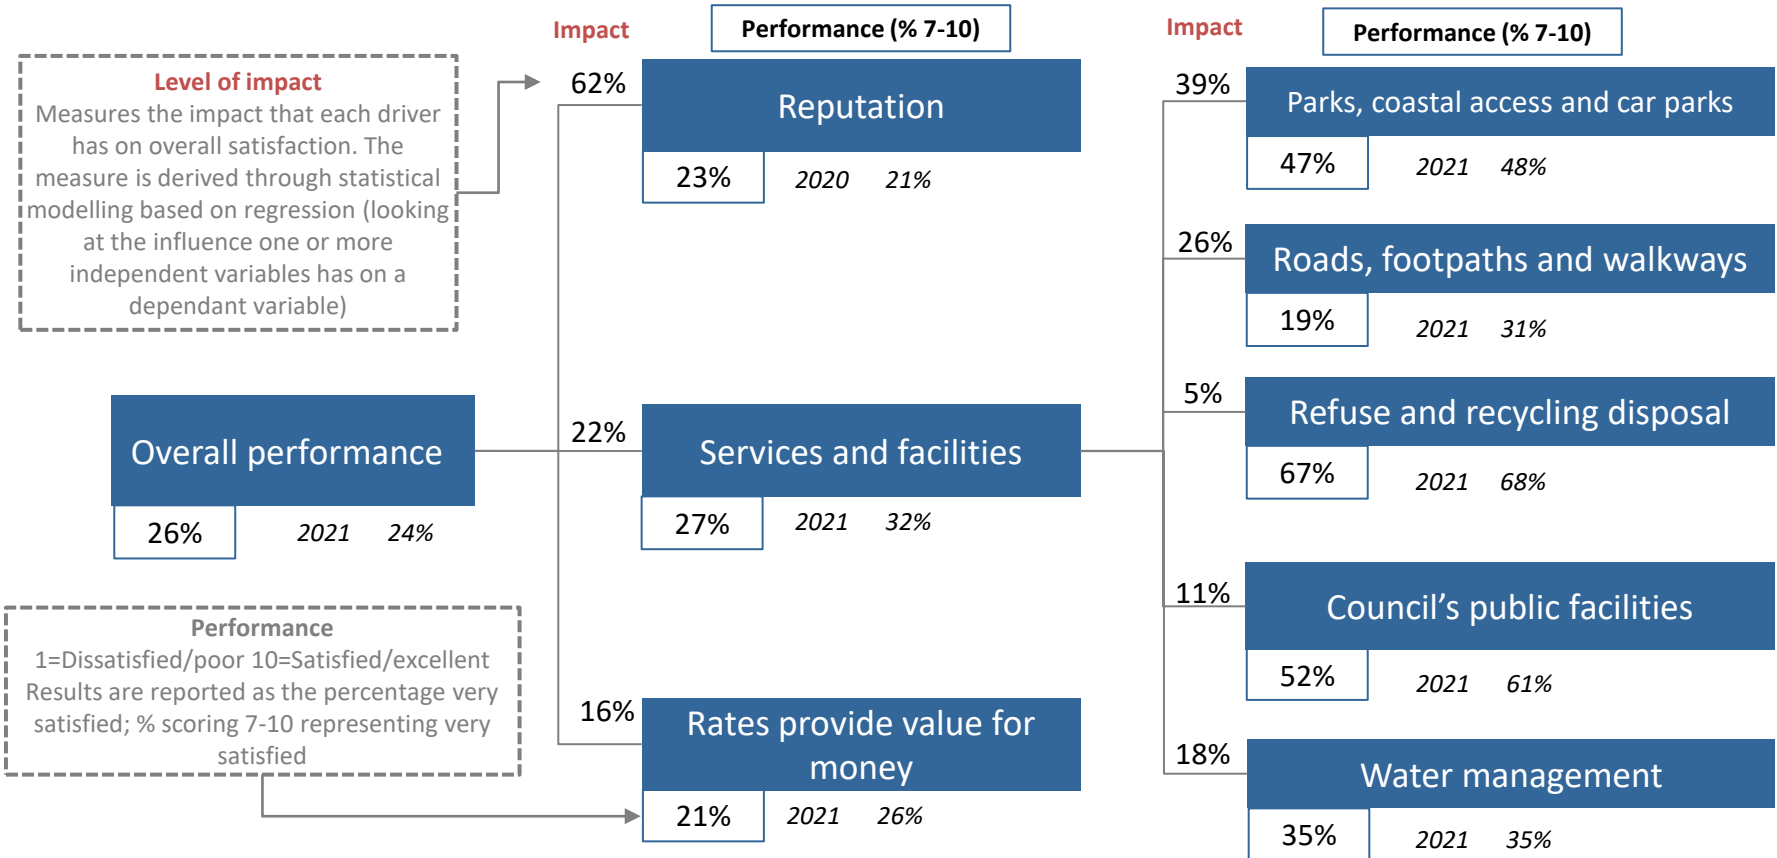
Level of impact
Measures the impact that each driver has on overall satisfaction. The measure is derived through statistical modelling based on regression (looking at the influence one or more independent variables has on a dependant variable)

Impact

Performance (% 7-10)

62%

Reputation

23% 2020 21%

Overall performance

26% 2021 24%

22%

Services and facilities

27% 2021 32%

Performance
1=Dissatisfied/poor 10=Satisfied/excellent
Results are reported as the percentage very satisfied; % scoring 7-10 representing very satisfied

16%

Rates provide value for money

21% 2021 26%

Impact

Performance (% 7-10)

39%

Parks, coastal access and car parks

47% 2021 48%

26%

Roads, footpaths and walkways

19% 2021 31%

5%

Refuse and recycling disposal

67% 2021 68%

11%

Council’s public facilities

52% 2021 61%

18%

Water management

35% 2021 35%